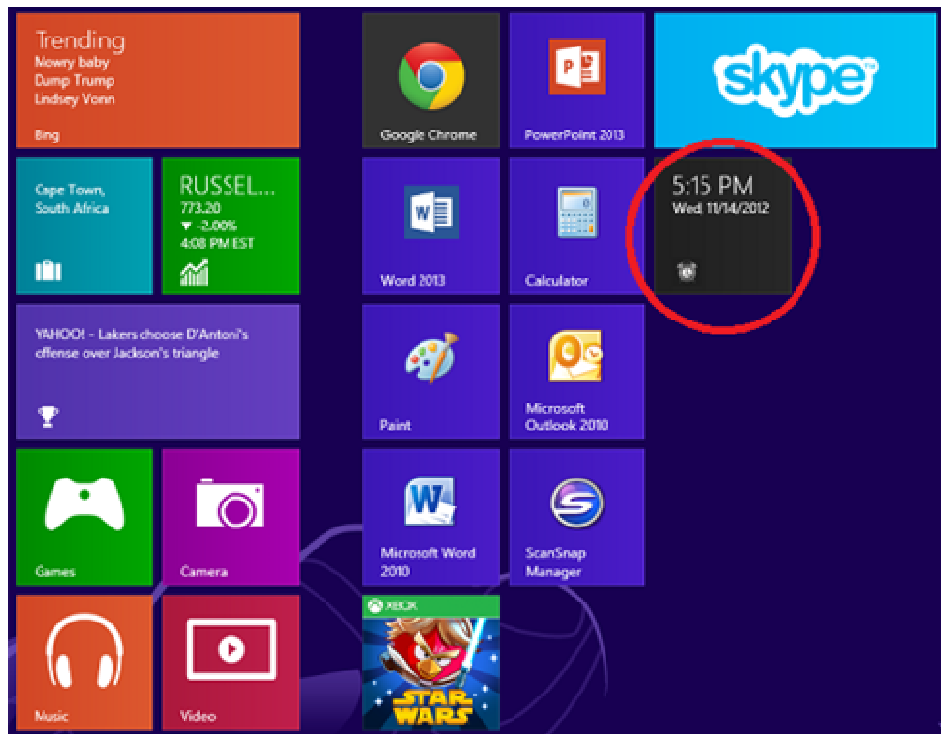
Trending
Nowry baby
Dump Trump
Lindsey Vonn
Bing

Cape Town, South Africa

RUSSEL...
773.20
▼ -2.00%
4:08 PM EST

YAHOO! - Lakers choose D'Antoni's offense over Jackson's triangle

Games

Camera

Music

Video

Google Chrome

PowerPoint 2013

Word 2013

Calculator

Paint

Microsoft Outlook 2010

Microsoft Word 2010

ScanSnap Manager

XBOX

STAR WARS

skype

5:15 PM
Wed 11/14/2012